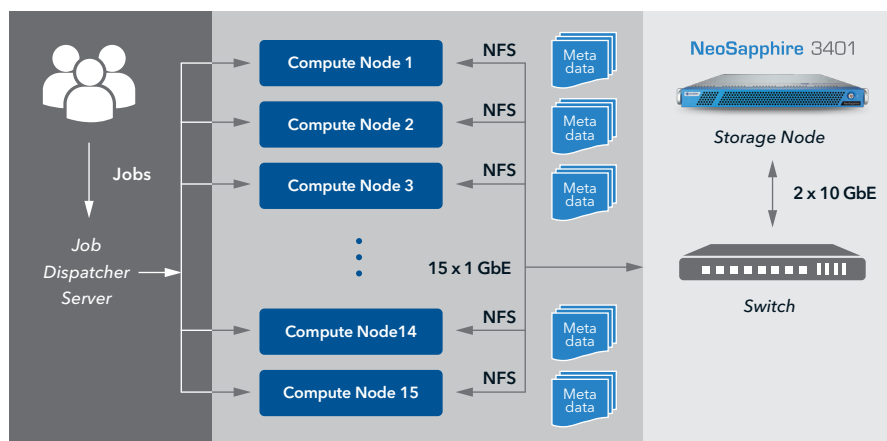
Jobs

Job Dispatcher Server

Compute Node 1

Compute Node 2

Compute Node 3

Compute Node14

Compute Node 15

NFS

NFS

NFS

15 x 1 GbE

NFS

NFS

Meta data

Meta data

Meta data

Meta data

Meta data

NeoSapphire 3401

Storage Node

2 x 10 GbE

Switch